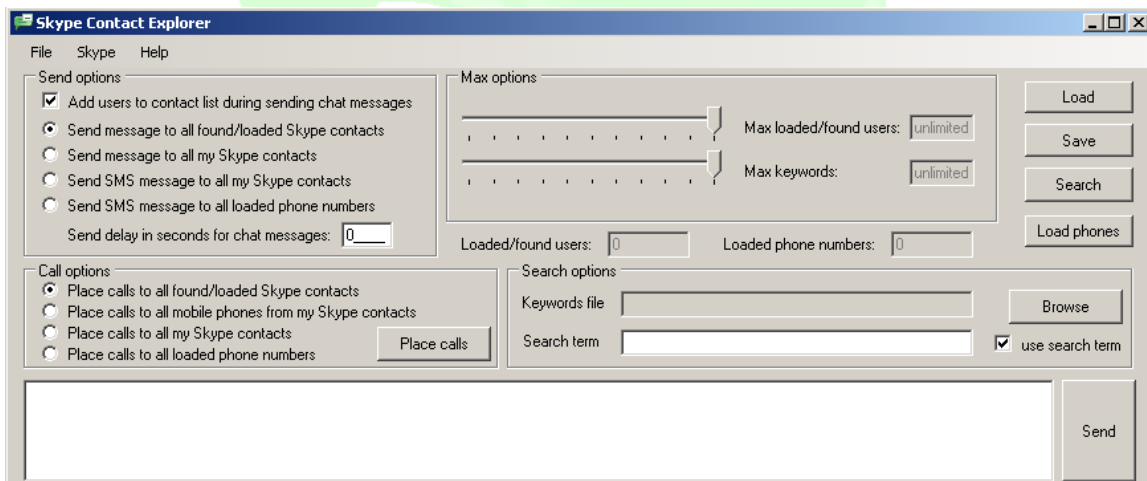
Skype Contact Explorer

File Skype Help

Send options
Add users to contact list during sending chat messages
Send message to all found/loaded Skype contacts
Send message to all my Skype contacts
Send SMS message to all my Skype contacts
Send SMS message to all loaded phone numbers
Send delay in seconds for chat messages: 0

Max options
Max loaded/found users: unlimited
Max keywords: unlimited

Load
Save
Search
Load phones

Loaded/found users: 0
Loaded phone numbers: 0

Call options
Place calls to all found/loaded Skype contacts
Place calls to all mobile phones from my Skype contacts
Place calls to all my Skype contacts
Place calls to all loaded phone numbers
Place calls

Search options
Keywords file
Browse
Search term
use search term

Send